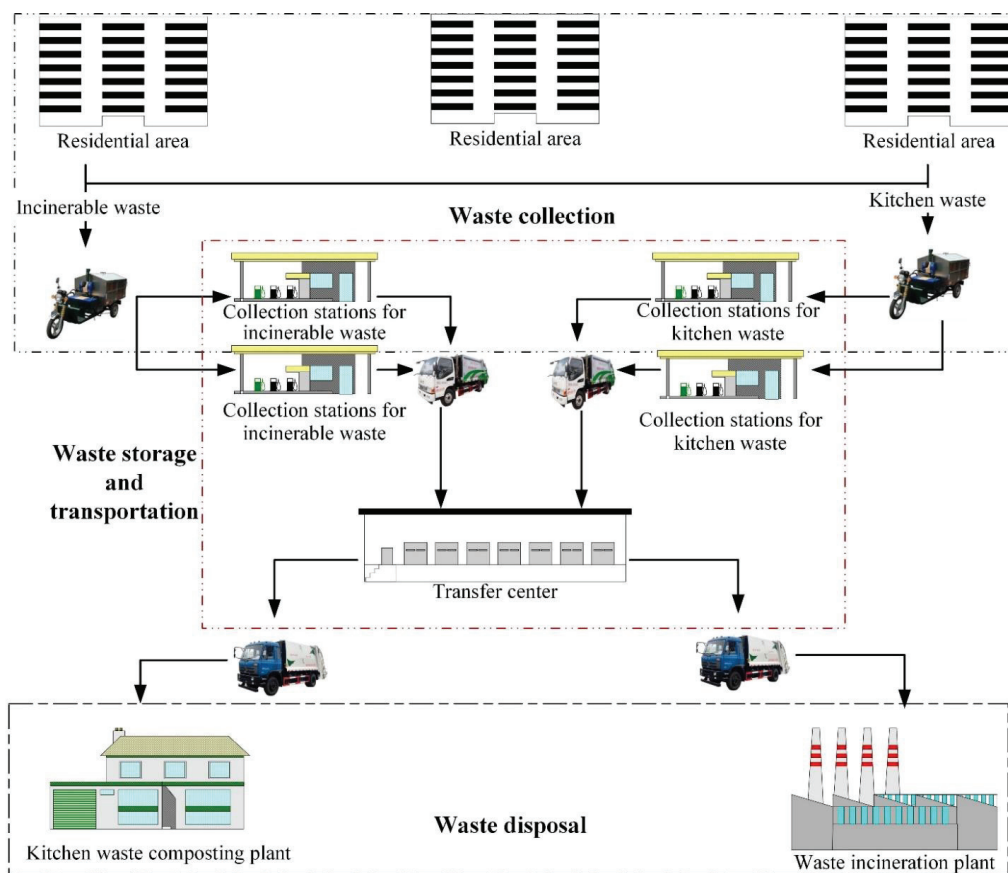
Residential area

Residential area

Residential area

Incinerable waste

Waste collection

Kitchen waste

Collection stations for incinerable waste

Collection stations for kitchen waste

Collection stations for incinerable waste

Collection stations for kitchen waste

Waste storage and transportation

Transfer center

Kitchen waste composting plant

Waste disposal

Waste incineration plant